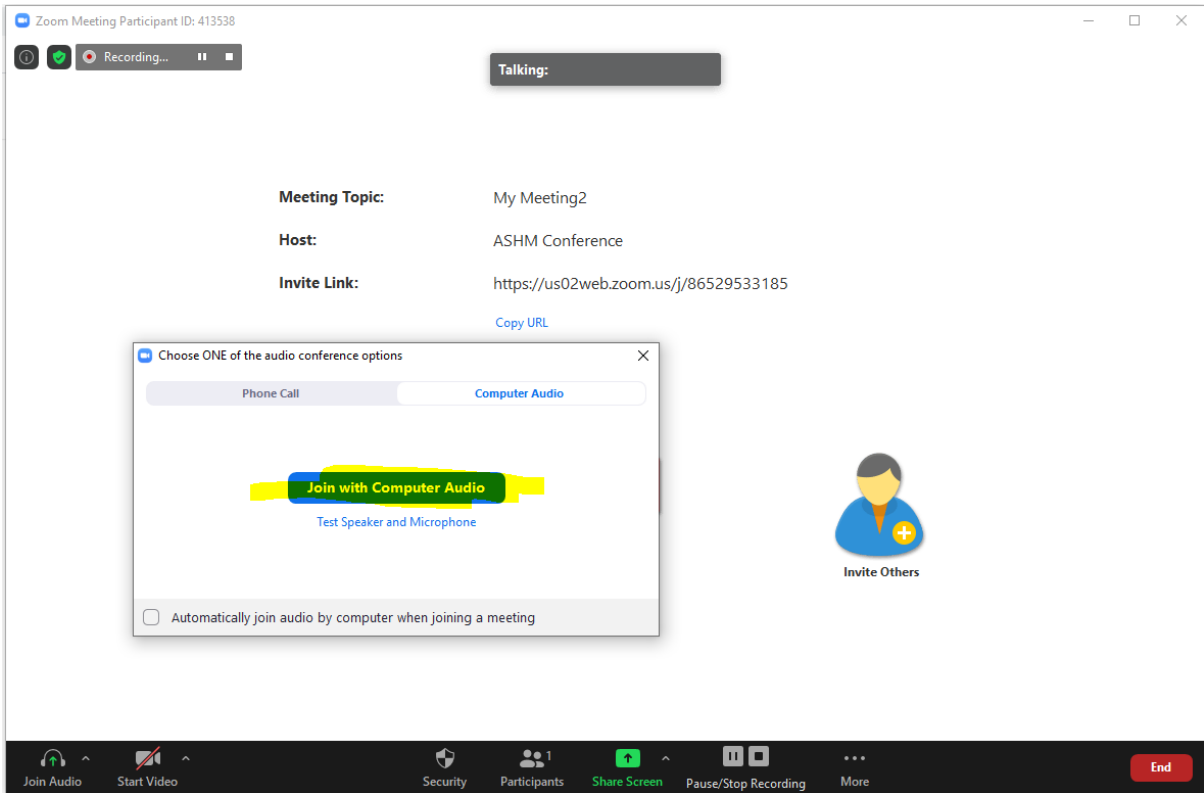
Zoom Meeting Participant ID: 413538

Recording...

Talking:

Meeting Topic: My Meeting2

Host: ASHM Conference

Invite Link: https://us02web.zoom.us/j/86529533185

Copy URL

Choose ONE of the audio conference options

Phone Call

Computer Audio

Join with Computer Audio

Test Speaker and Microphone

Automatically join audio by computer when joining a meeting

Invite Others

Join Audio

Start Video

Security

Participants 1

Share Screen

Pause/Stop Recording

More

End